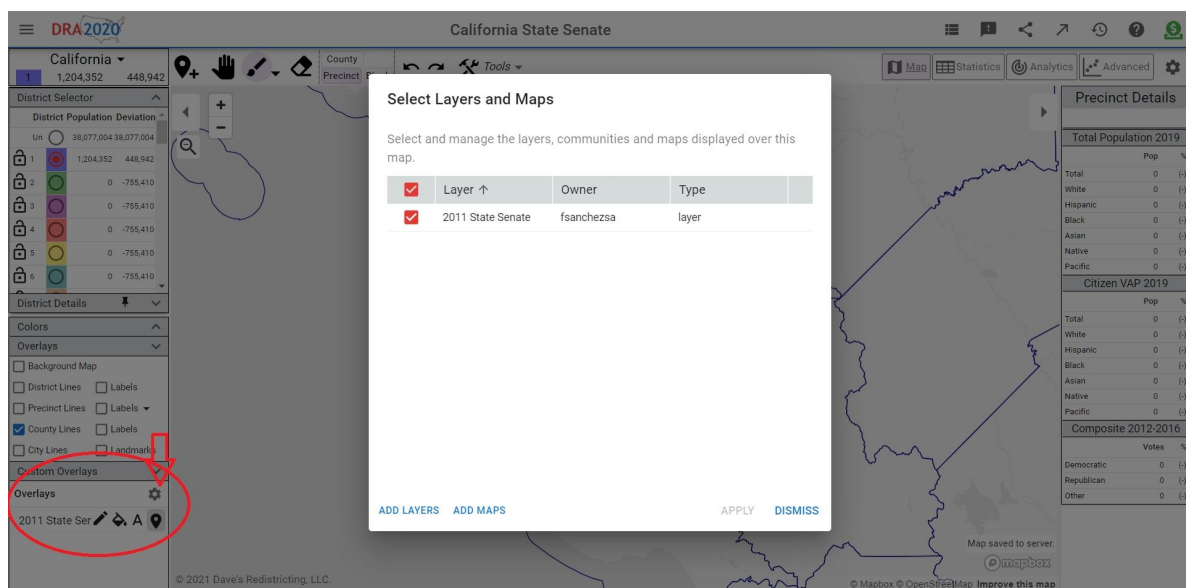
DRA2020 California State Senate

California
1 1,204,352 448,942

County
Precinct

Tools

Map Statistics Analytics Advanced

District Selector
District Population Deviation
Un 38,077,004 38,077,004
1 1,204,352 448,942
2 0 -755,410
3 0 -755,410
4 0 -755,410
5 0 -755,410
6 0 -755,410
District Details
Colors
Overlays
Background Map
District Lines Labels
Precinct Lines Labels
County Lines Labels
City Lines Landmarks
Custom Overlays
Overlays
2011 State Ser A

Select Layers and Maps

Select and manage the layers, communities and maps displayed over this map.

| | Layer ↑ | Owner | Type |
|---|---|---|---|
| ✓ | 2011 State Senate | fsanchezsa | layer |

ADD LAYERS ADD MAPS APPLY DISMISS

Precinct Details
Total Population 2019
| | Pop | % |
|---|---|---|
| Total | 0 | (-) |
| White | 0 | (-) |
| Hispanic | 0 | (-) |
| Black | 0 | (-) |
| Asian | 0 | (-) |
| Native | 0 | (-) |
| Pacific | 0 | (-) |

Citizen VAP 2019
| | Pop | % |
|---|---|---|
| Total | 0 | (-) |
| White | 0 | (-) |
| Hispanic | 0 | (-) |
| Black | 0 | (-) |
| Asian | 0 | (-) |
| Native | 0 | (-) |
| Pacific | 0 | (-) |

Composite 2012-2016
| | Votes | % |
|---|---|---|
| Democratic | 0 | (-) |
| Republican | 0 | (-) |
| Other | 0 | (-) |

Map saved to server.
mapbox
© 2021 Dave's Redistricting, LLC.
© Mapbox © OpenStreetMap Improve this map